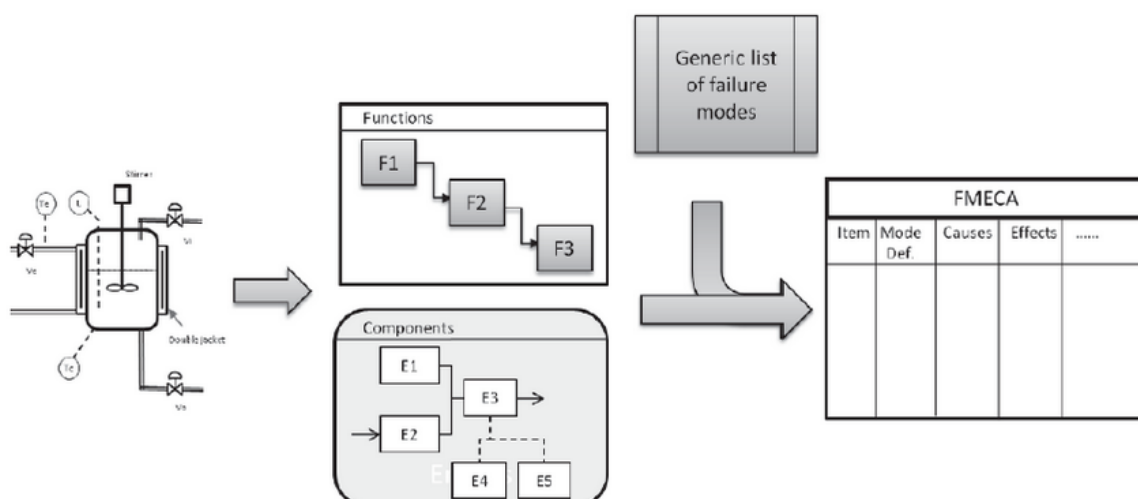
Stirrer

Te

L

Vi

Ve

Double jacket

Te

Vs

Functions

F1

F2

F3

Components

E1

E2

E3

E4

E5

Generic list of failure modes

FMECA

| Item | Mode Def. | Causes | Effects | ...... |
|---|---|---|---|---|
| | | | | |